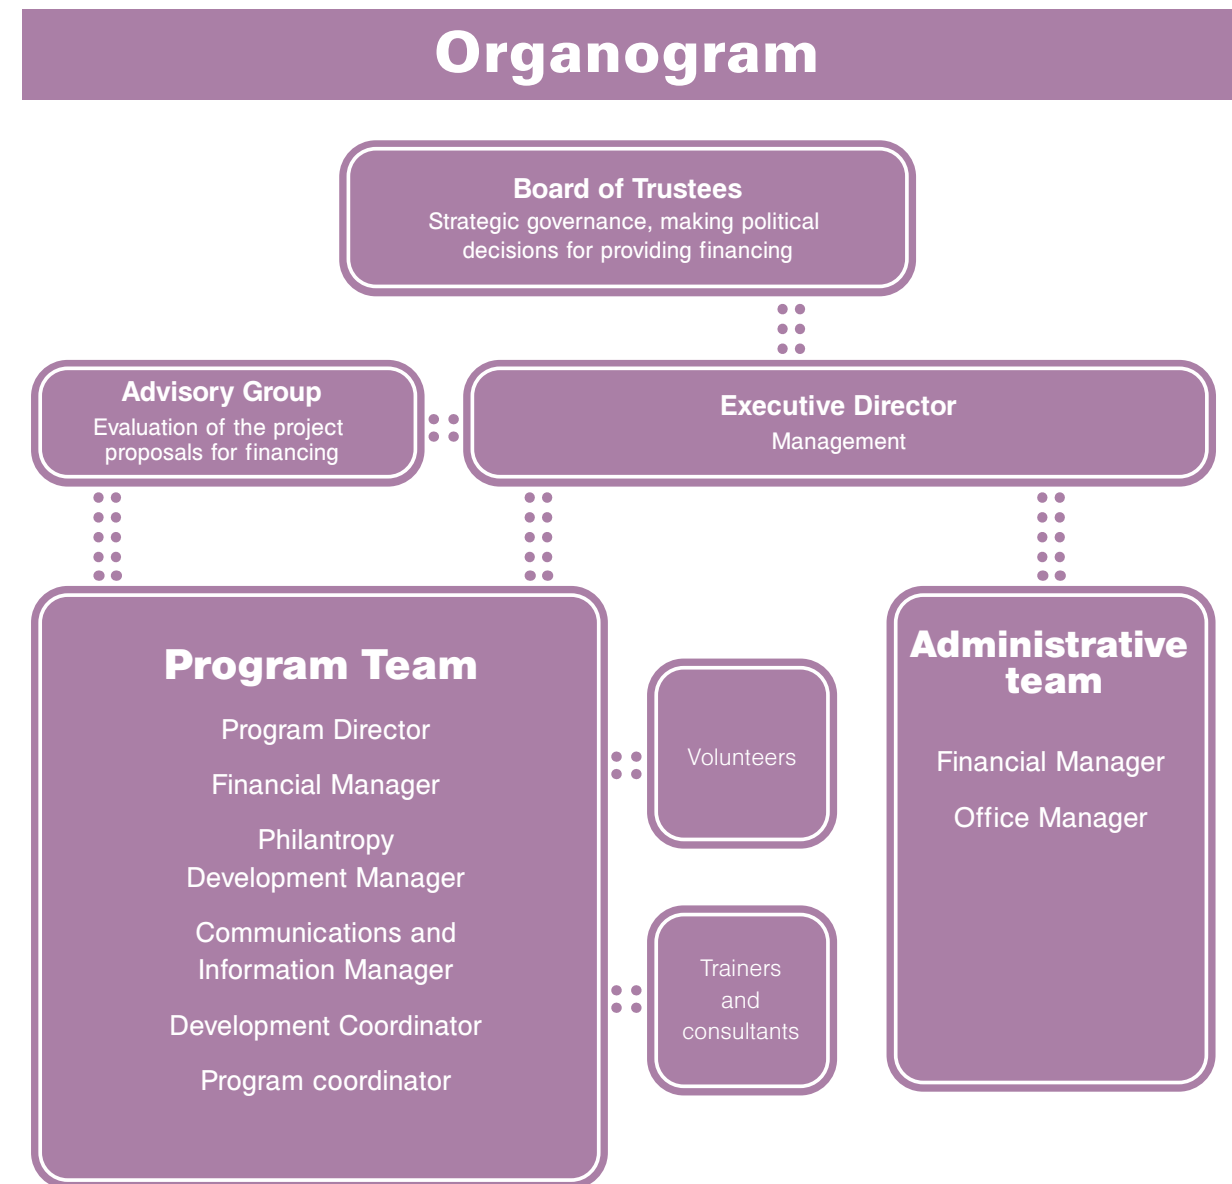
Organogram

Board of Trustees
Strategic governance, making political decisions for providing financing

Advisory Group
Evaluation of the project proposals for financing

Executive Director
Management

Program Team

Program Director

Financial Manager

Philantropy Development Manager

Communications and Information Manager

Development Coordinator

Program coordinator

Volunteers

Trainers and consultants

Administrative team

Financial Manager

Office Manager